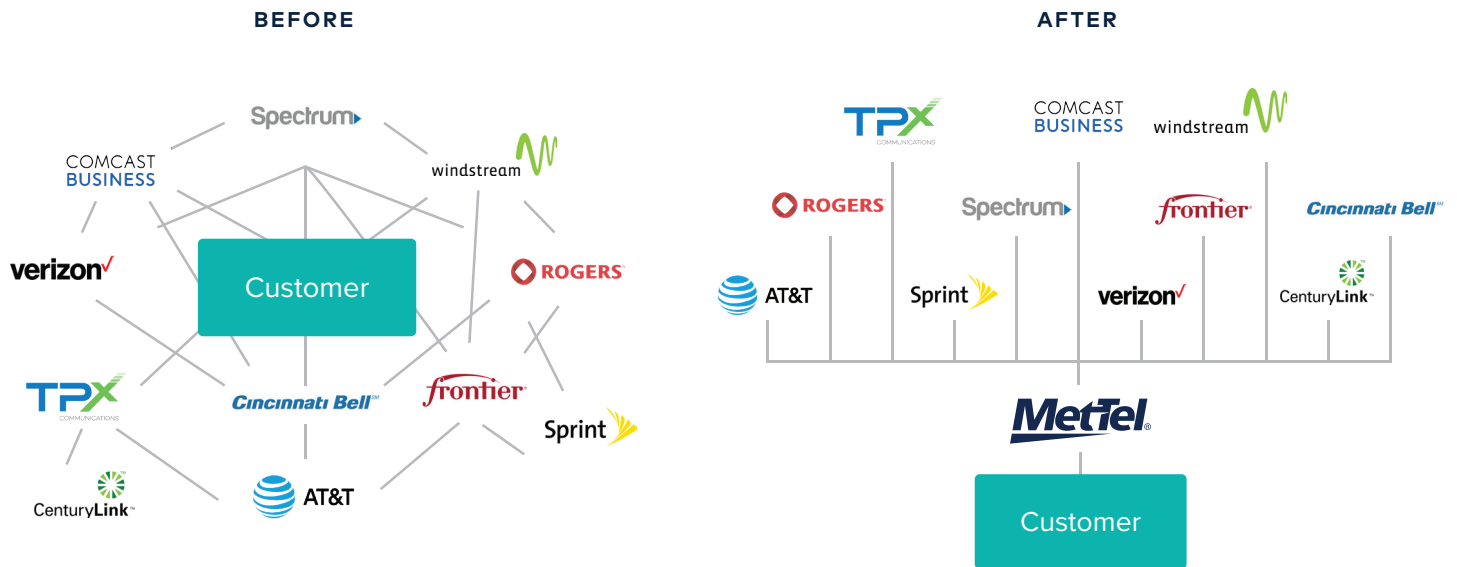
BEFORE

Spectrum
COMCAST BUSINESS
windstream
verizon
Customer
ROGERS
TPX COMMUNICATIONS
Cincinnati Bell
frontier
Sprint
CenturyLink
AT&T

AFTER

TPX COMMUNICATIONS
COMCAST BUSINESS
windstream
ROGERS
Spectrum
frontier
Cincinnati Bell
AT&T
Sprint
verizon
CenturyLink
MetTel
Customer